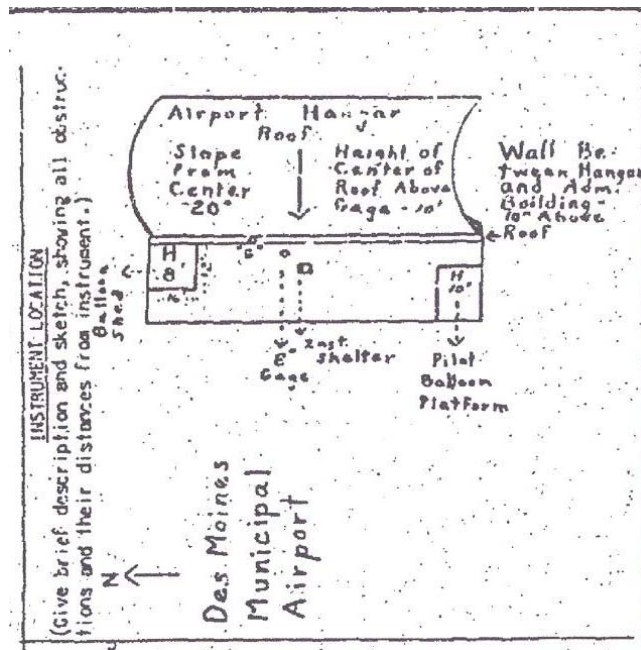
INSTRUMENT LOCATION
(Give brief description and sketch, showing all obstructions and their distances from instrument.)

N ←

Des Moines Municipal Airport

Airport Hangar Roof

Slope from Center 20°

Height of Center of Roof Above Gage - 10'

Wall Between Hangar and Adm. Building - 10" Above Roof

H. 8'

Balloon Shed

8"

H 10'

8" Gage

Inst. Shelter

Pilot Balloon Platform